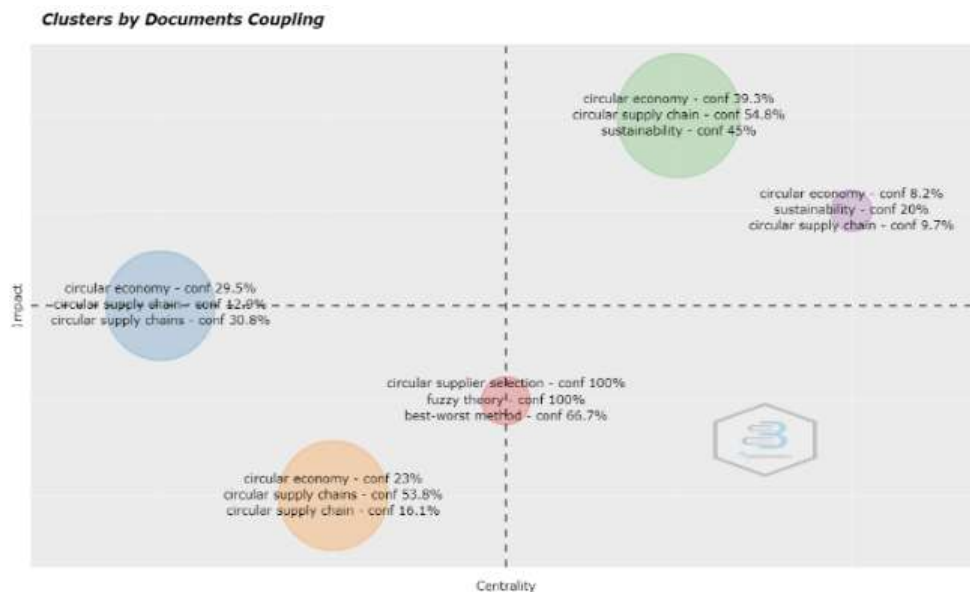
Clusters by Documents Coupling

circular economy - conf 39.3%
circular supply chain - conf 54.8%
sustainability - conf 45%

circular economy - conf 8.2%
sustainability - conf 20%
circular supply chain - conf 9.7%

Impact

circular economy - conf 29.5%
circular supply chain - conf 12.9%
circular supply chains - conf 30.8%

circular supplier selection - conf 100%
fuzzy theory - conf 100%
best-worst method - conf 66.7%

circular economy - conf 23%
circular supply chains - conf 53.8%
circular supply chain - conf 16.1%

Centrality